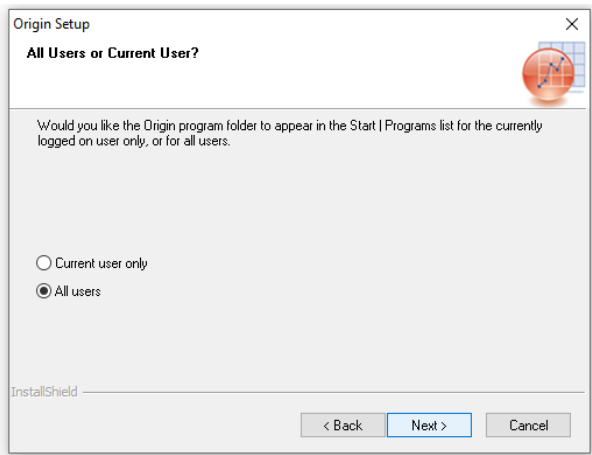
Origin Setup

All Users or Current User?

Would you like the Origin program folder to appear in the Start | Programs list for the currently logged on user only, or for all users.

Current user only

All users

InstallShield

< Back

Next >

Cancel